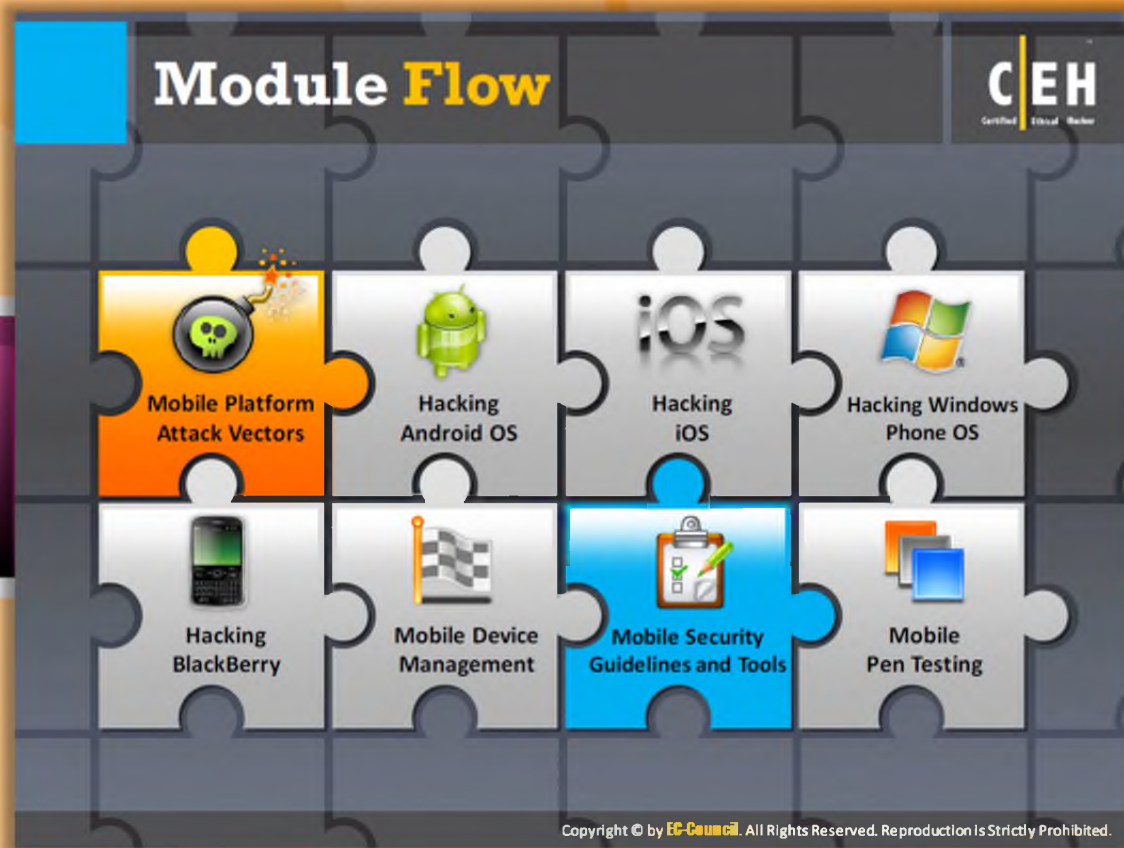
Module Flow

C|EH
Certified Ethical Hacker

Mobile Platform Attack Vectors

Hacking Android OS

iOS
Hacking iOS

Hacking Windows Phone OS

Hacking BlackBerry

Mobile Device Management

Mobile Security Guidelines and Tools

Mobile Pen Testing

Copyright © by EC-Council. All Rights Reserved. Reproduction is Strictly Prohibited.